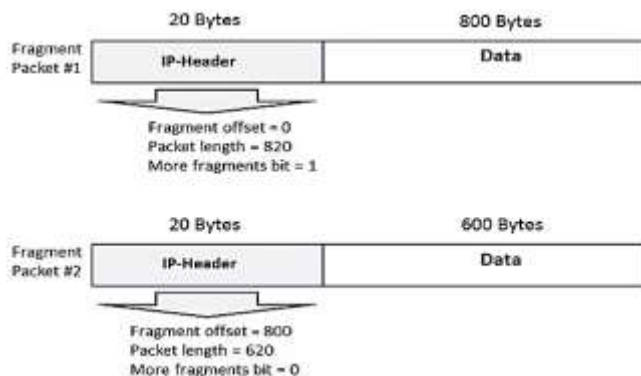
20 Bytes

800 Bytes

Fragment Packet #1

IP-Header

Data

Fragment offset = 0
Packet length = 820
More fragments bit = 1

20 Bytes

600 Bytes

Fragment Packet #2

IP-Header

Data

Fragment offset = 800
Packet length = 620
More fragments bit = 0